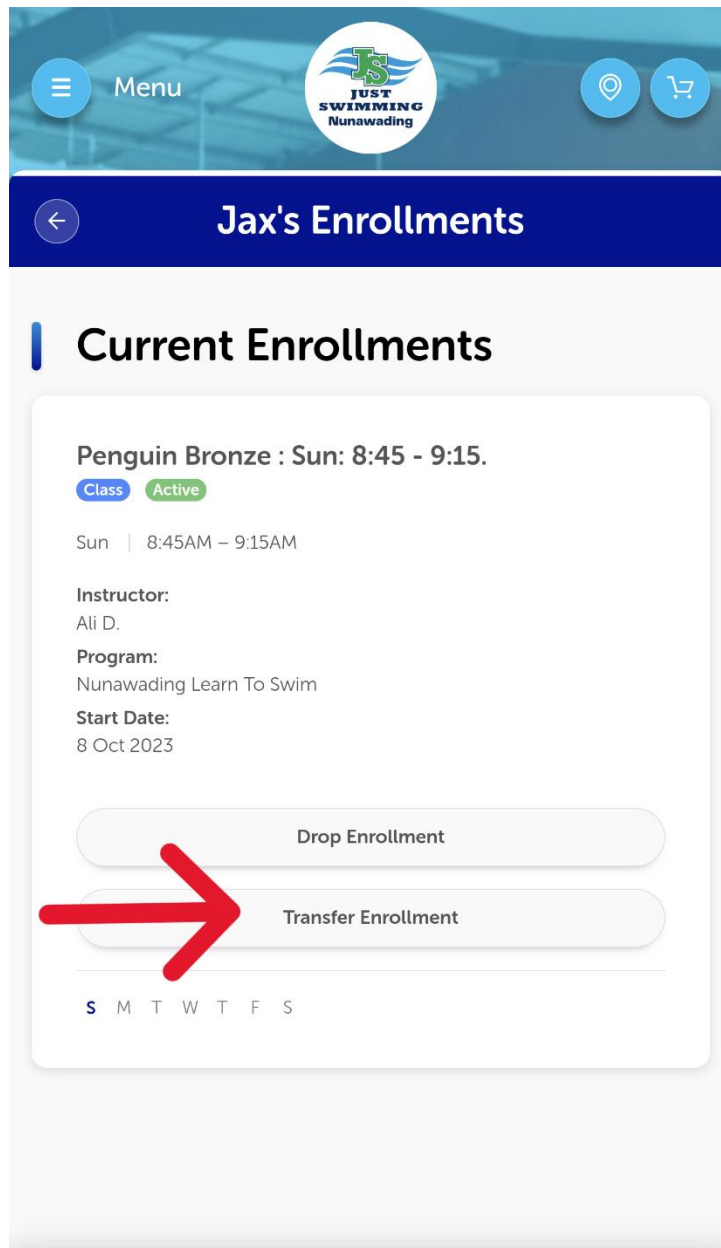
Menu

JS
JUST SWIMMING
Nunawading

Jax's Enrollments

Current Enrollments

Penguin Bronze : Sun: 8:45 - 9:15.

Class Active

Sun | 8:45AM – 9:15AM

Instructor:
Ali D.

Program:
Nunawading Learn To Swim

Start Date:
8 Oct 2023

Drop Enrollment

Transfer Enrollment

S M T W T F S